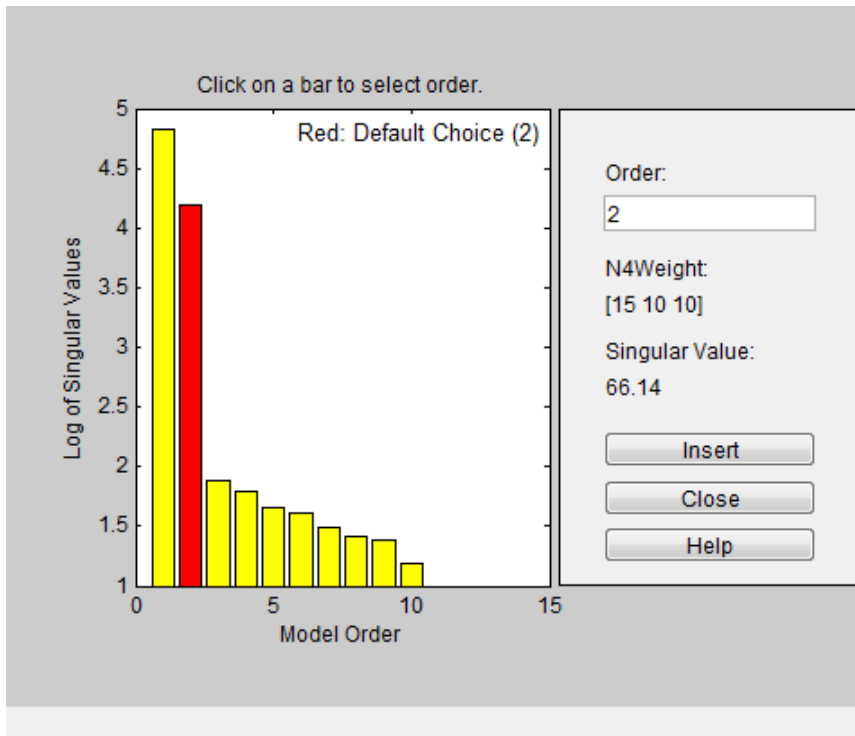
Click on a bar to select order.

Red: Default Choice (2)

5
4.5
4
3.5
3
2.5
2
1.5
1

Log of Singular Values

0
5
10
15

Model Order

Order:

2

N4Weight:

[15 10 10]

Singular Value:

66.14

Insert

Close

Help